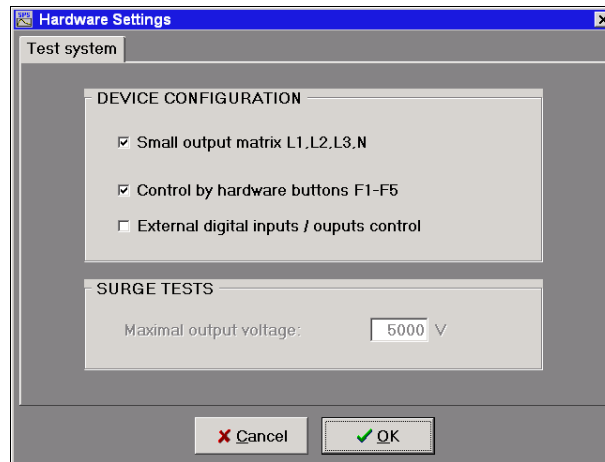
Hardware Settings

Test system

DEVICE CONFIGURATION

☑ Small output matrix L1,L2,L3,N

☑ Control by hardware buttons F1-F5

☐ External digital inputs / ouputs control

SURGE TESTS

Maximal output voltage: 5000 V

Cancel

OK